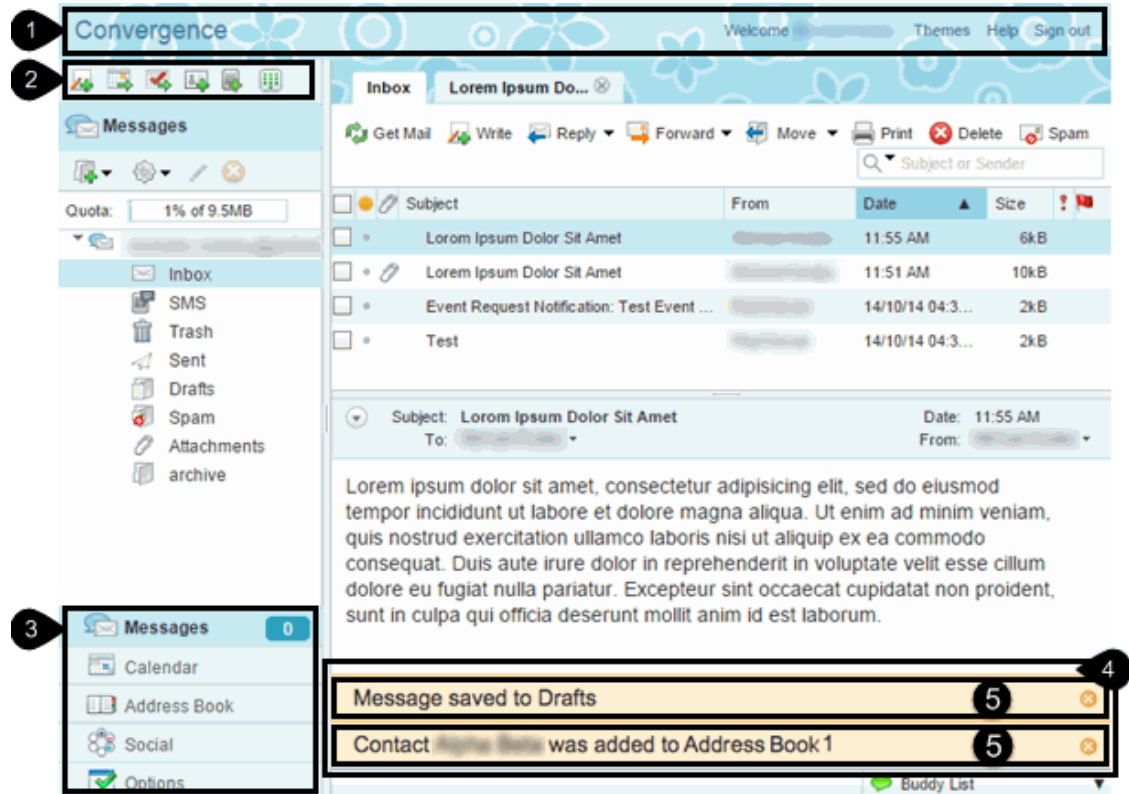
1 Convergence Welcome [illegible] Themes Help Sign out

2

Messages

Quota: 1% of 9.5MB

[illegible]

Inbox
SMS
Trash
Sent
Drafts
Spam
Attachments
archive

3 Messages 0
Calendar
Address Book
Social
Options

Inbox | Lorem Ipsum Do...

Get Mail | Write | Reply | Forward | Move | Print | Delete | Spam

Subject or Sender

| Subject | From | Date | Size |
|---|---|---|---|
| Lorom Ipsum Dolor Sit Amet | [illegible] | 11:55 AM | 6kB |
| Lorom Ipsum Dolor Sit Amet | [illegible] | 11:51 AM | 10kB |
| Event Request Notification: Test Event ... | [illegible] | 14/10/14 04:3... | 2kB |
| Test | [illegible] | 14/10/14 04:3... | 2kB |

Subject: Lorom Ipsum Dolor Sit Amet
To: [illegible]
Date: 11:55 AM
From: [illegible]

Lorem ipsum dolor sit amet, consectetur adipisicing elit, sed do eiusmod tempor incididunt ut labore et dolore magna aliqua. Ut enim ad minim veniam, quis nostrud exercitation ullamco laboris nisi ut aliquip ex ea commodo consequat. Duis aute irure dolor in reprehenderit in voluptate velit esse cillum dolore eu fugiat nulla pariatur. Excepteur sint occaecat cupidatat non proident, sunt in culpa qui officia deserunt mollit anim id est laborum.

4

Message saved to Drafts 5

Contact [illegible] was added to Address Book 1 5

Buddy List